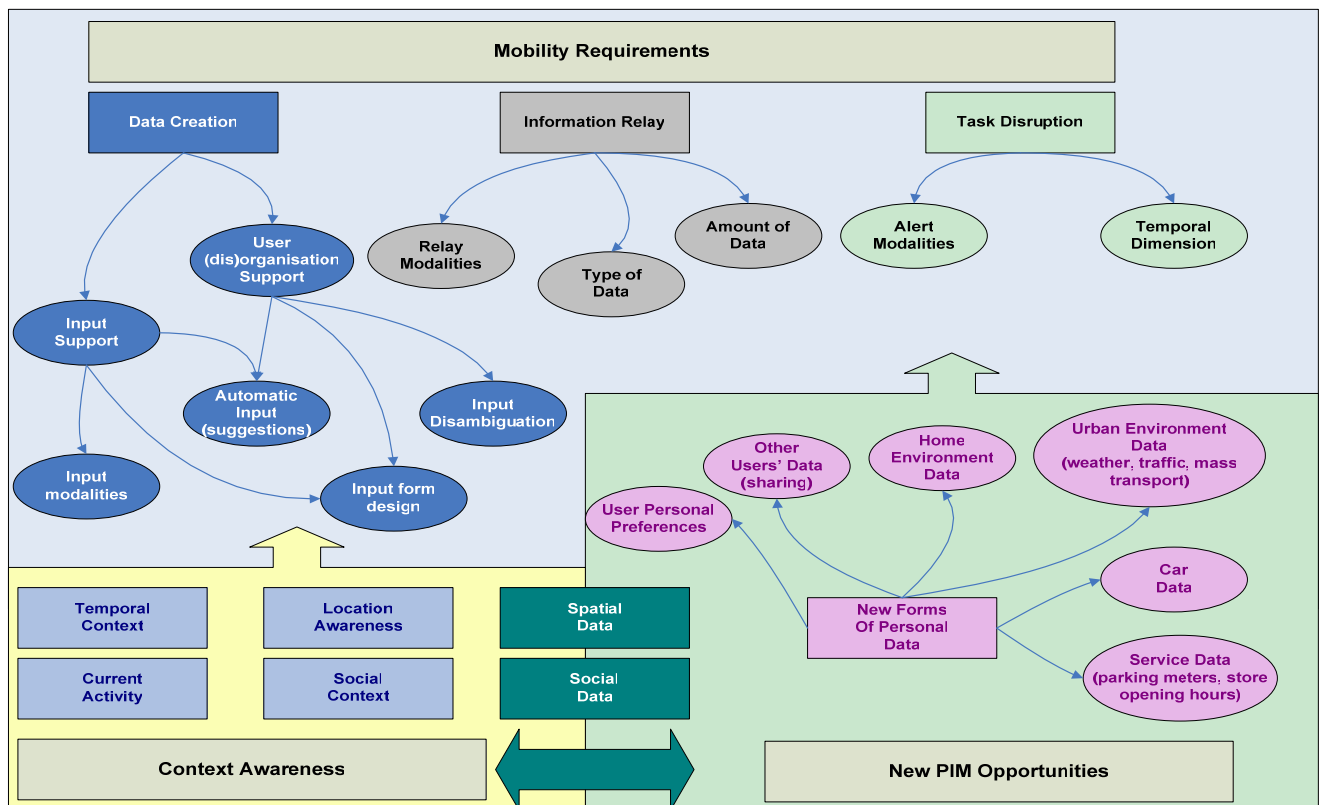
Mobility Requirements

Data Creation

Information Relay

Task Disruption

User (dis)organisation Support

Relay Modalities

Type of Data

Amount of Data

Alert Modalities

Temporal Dimension

Input Support

Automatic Input (suggestions)

Input Disambiguation

Input modalities

Input form design

Other Users' Data (sharing)

Home Environment Data

Urban Environment Data (weather, traffic, mass transport)

User Personal Preferences

Car Data

New Forms Of Personal Data

Service Data (parking meters, store opening hours)

Temporal Context

Location Awareness

Spatial Data

Current Activity

Social Context

Social Data

Context Awareness

New PIM Opportunities